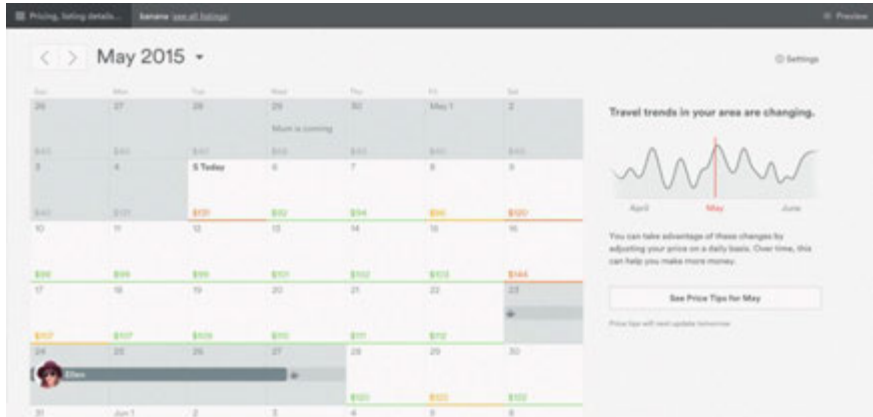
Pricing, listing details... banana see all listings

Preview

May 2015

Settings

| Sun | Mon | Tue | Wed | Thu | Fri | Sat |
|---|---|---|---|---|---|---|
| 26 $40 | 27 $40 | 28 $12 | 29 Mum is coming $12 | 30 $40 | May 1 $40 | 2 $40 |
| 3 $40 | 4 $101 | 5 Today $101 | 6 $92 | 7 $94 | 8 $96 | 9 $120 |
| 10 $98 | 11 $99 | 12 $99 | 13 $101 | 14 $102 | 15 $103 | 16 $144 |
| 17 $107 | 18 $107 | 19 $109 | 20 $110 | 21 $111 | 22 $112 | 23 |
| 24 Ellen | 25 | 26 | 27 | 28 $100 | 29 $100 | 30 $100 |
| 31 | Jun 1 | 2 | 3 | 4 | 5 | 6 |

Travel trends in your area are changing.

April May June

You can take advantage of these changes by adjusting your price on a daily basis. Over time, this can help you make more money.

See Price Tips for May

Price tips will next update tomorrow